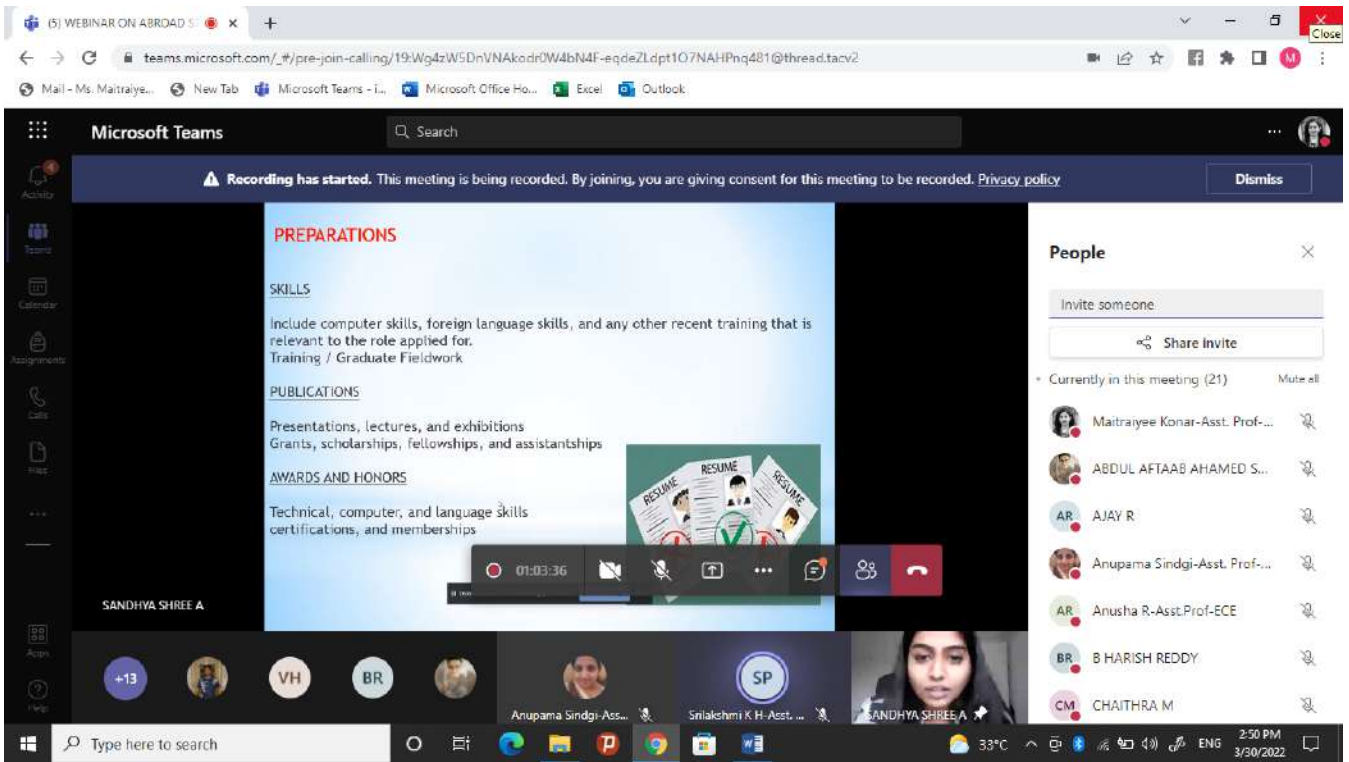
(5) WEBINAR ON ABROAD S
Close
teams.microsoft.com/_#/pre-join-calling/19:Wg4zW5DnVNAkodr0W4bN4F-eqdeZLdpt1O7NAHPnq481@thread.tacv2
Mail - Ms. Maitraiye... New Tab Microsoft Teams - i... Microsoft Office Ho... Excel Outlook

Microsoft Teams
Search
Activity
Teams
Calendar
Assignments
Calls
Files
Apps
Help

Recording has started. This meeting is being recorded. By joining, you are giving consent for this meeting to be recorded. Privacy policy
Dismiss

PREPARATIONS

SKILLS

Include computer skills, foreign language skills, and any other recent training that is relevant to the role applied for.
Training / Graduate Fieldwork

PUBLICATIONS

Presentations, lectures, and exhibitions
Grants, scholarships, fellowships, and assistantships

AWARDS AND HONORS

Technical, computer, and language skills certifications, and memberships

RESUME
RESUME
RESUME

01:03:36

SANDHYA SHREE A

People
Invite someone
Share invite
Currently in this meeting (21)
Mute all
Maitraiyee Konar-Asst. Prof-...
ABDUL AFTAAB AHAMED S...
AR AJAY R
Anupama Sindgi-Asst. Prof-...
AR Anusha R-Asst.Prof-ECE
BR B HARISH REDDY
CM CHAITHRA M

+13 VH BR
Anupama Sindgi-Ass...
SP
Srilakshmi K H-Asst. ...
SANDHYA SHREE A

Type here to search
33°C ENG 2:50 PM 3/30/2022